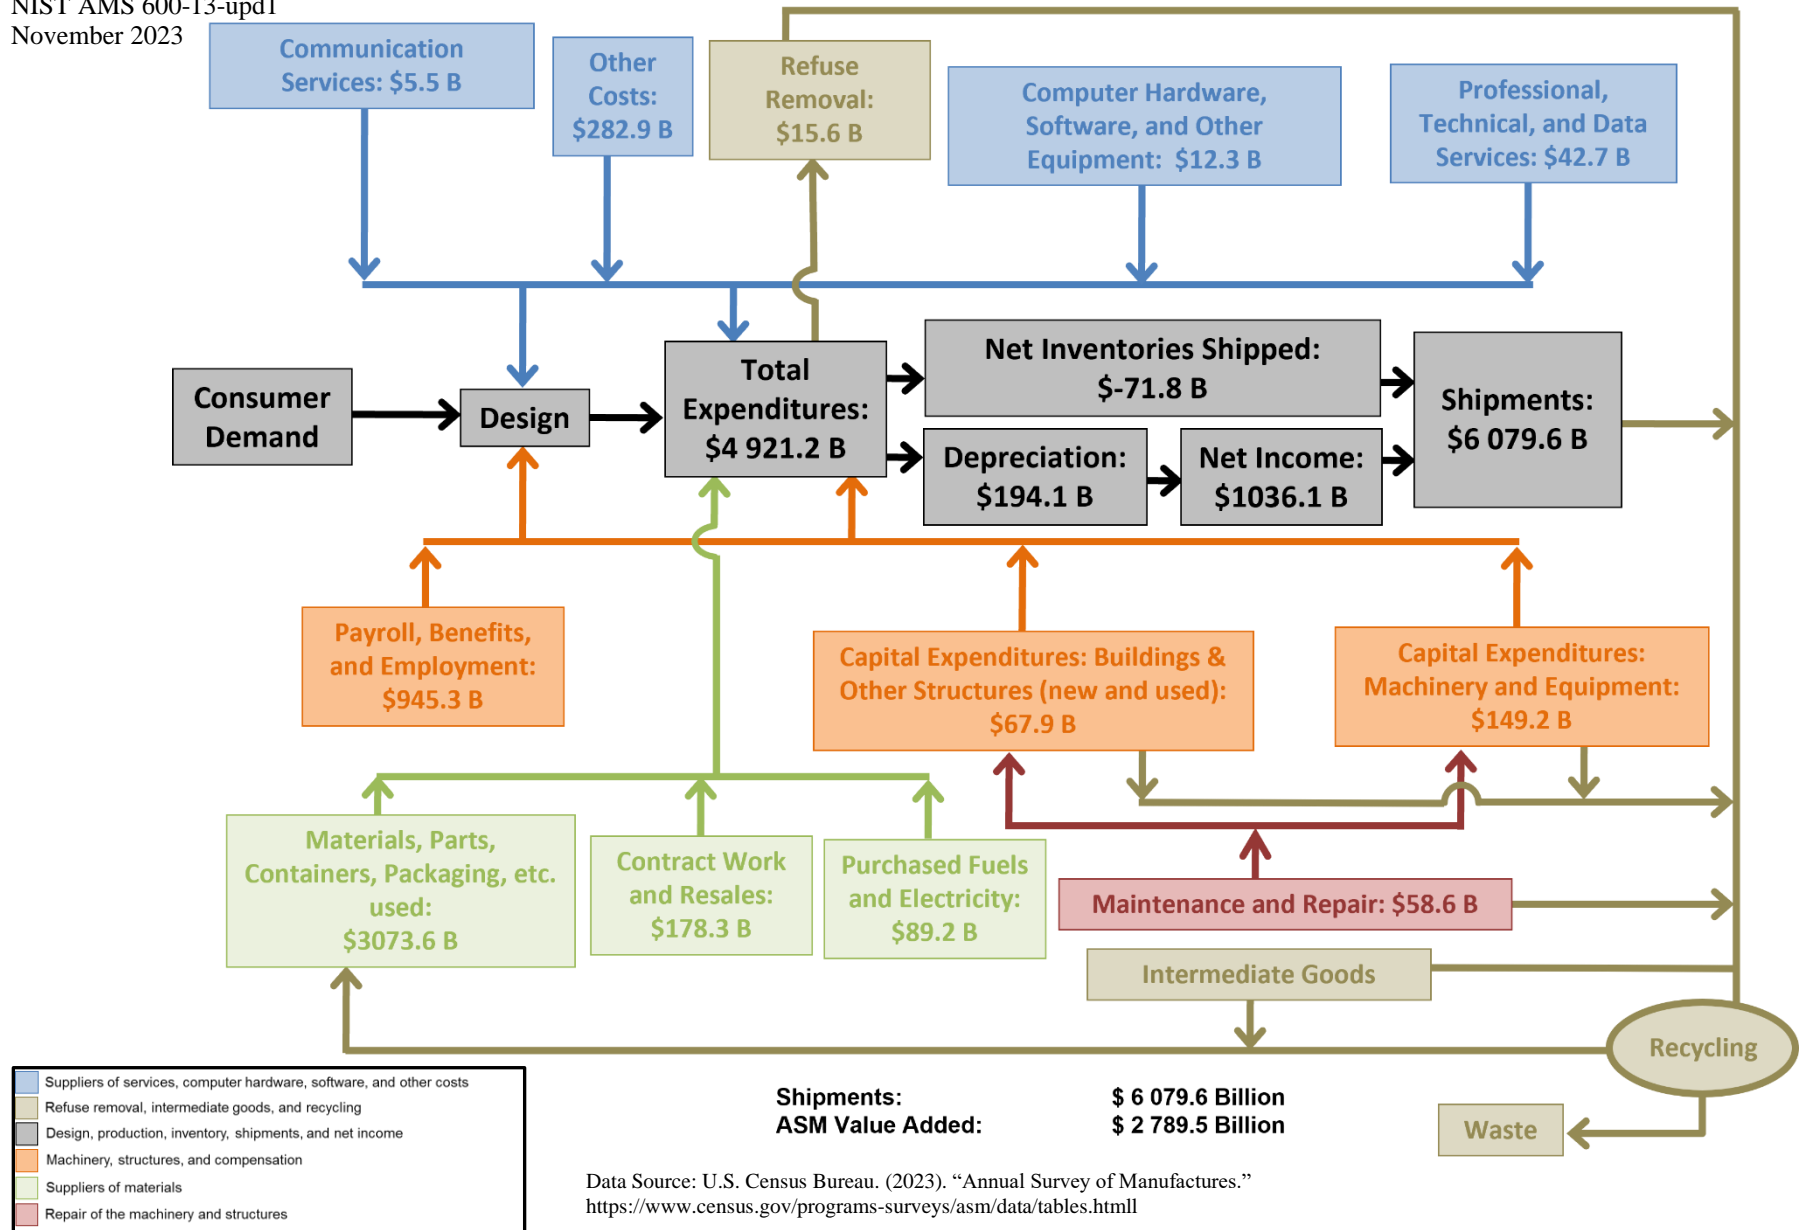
NIST AMS 600-13-upd1
November 2023

Communication Services: $5.5 B

Other Costs: $282.9 B

Refuse Removal: $15.6 B

Computer Hardware, Software, and Other Equipment: $12.3 B

Professional, Technical, and Data Services: $42.7 B

Consumer Demand

Design

Total Expenditures: $4 921.2 B

Net Inventories Shipped: $-71.8 B

Depreciation: $194.1 B

Net Income: $1036.1 B

Shipments: $6 079.6 B

Payroll, Benefits, and Employment: $945.3 B

Capital Expenditures: Buildings & Other Structures (new and used): $67.9 B

Capital Expenditures: Machinery and Equipment: $149.2 B

Materials, Parts, Containers, Packaging, etc. used: $3073.6 B

Contract Work and Resales: $178.3 B

Purchased Fuels and Electricity: $89.2 B

Maintenance and Repair: $58.6 B

Intermediate Goods

Recycling

Waste

Suppliers of services, computer hardware, software, and other costs
Refuse removal, intermediate goods, and recycling
Design, production, inventory, shipments, and net income
Machinery, structures, and compensation
Suppliers of materials
Repair of the machinery and structures

| Shipments: | $ 6 079.6 Billion |
|---|---|
| ASM Value Added: | $ 2 789.5 Billion |

Data Source: U.S. Census Bureau. (2023). “Annual Survey of Manufactures.” https://www.census.gov/programs-surveys/asm/data/tables.htmll